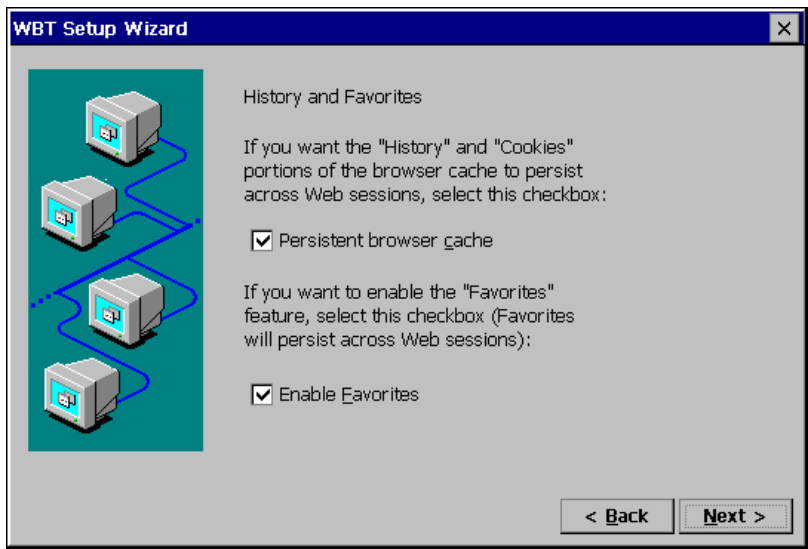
WBT Setup Wizard

×

History and Favorites

If you want the "History" and "Cookies" portions of the browser cache to persist across Web sessions, select this checkbox:

Persistent browser cache

If you want to enable the "Favorites" feature, select this checkbox (Favorites will persist across Web sessions):

Enable Favorites

< Back

Next >